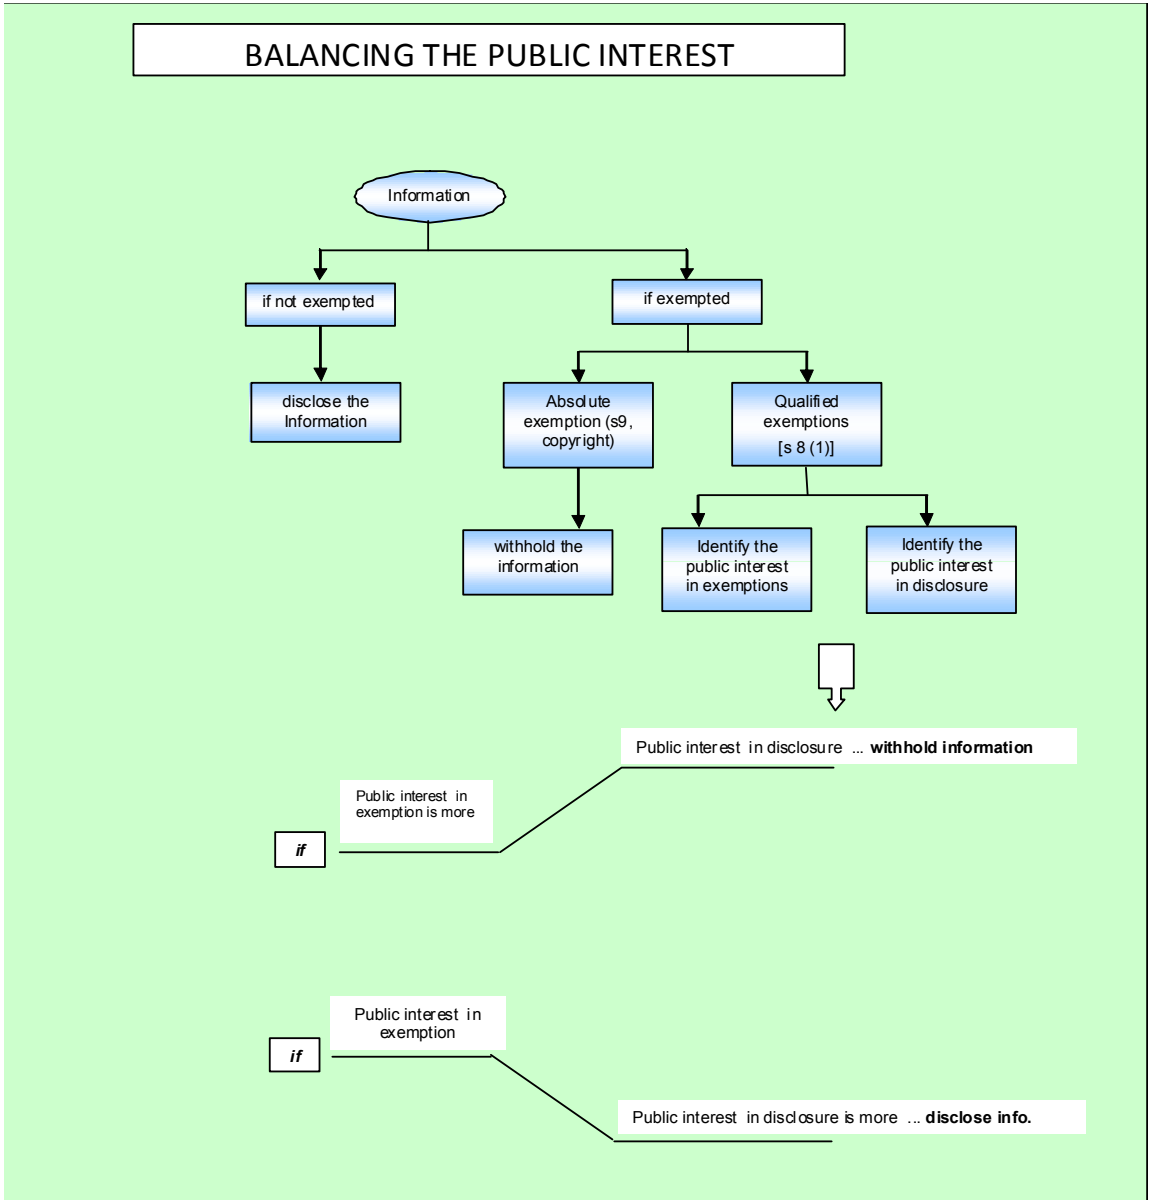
BALANCING THE PUBLIC INTEREST

Information

if not exempted

if exempted

disclose the Information

Absolute exemption (s9, copyright)

Qualified exemptions [s 8 (1)]

withhold the information

Identify the public interest in exemptions

Identify the public interest in disclosure

Public interest in disclosure ... **withhold information**

Public interest in exemption is more

*if*

Public interest in exemption

*if*

Public interest in disclosure is more ... **disclose info.**